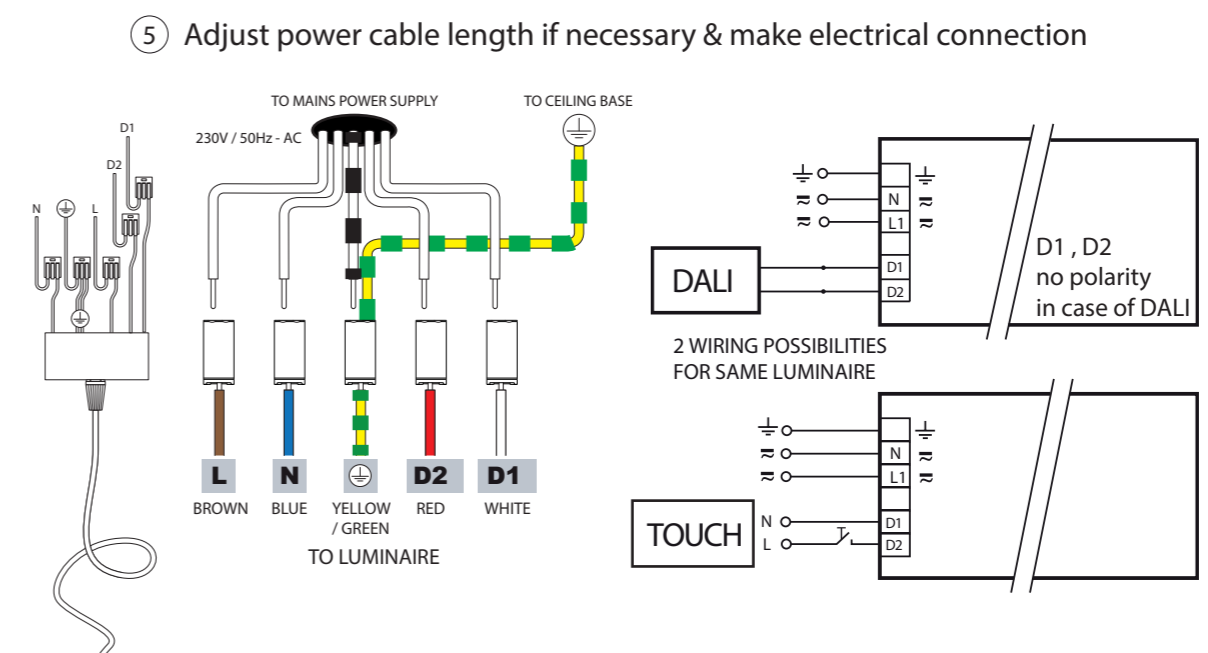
5 Adjust power cable length if necessary & make electrical connection

D1
D2
N
L

TO MAINS POWER SUPPLY
230V / 50Hz - AC
TO CEILING BASE

L
N
D2
D1
BROWN
BLUE
YELLOW / GREEN
RED
WHITE
TO LUMINAIRE

N
L1
D1
D2
DALI
D1 , D2
no polarity
in case of DALI

2 WIRING POSSIBILITIES
FOR SAME LUMINAIRE

N
L1
D1
D2
TOUCH
N
L